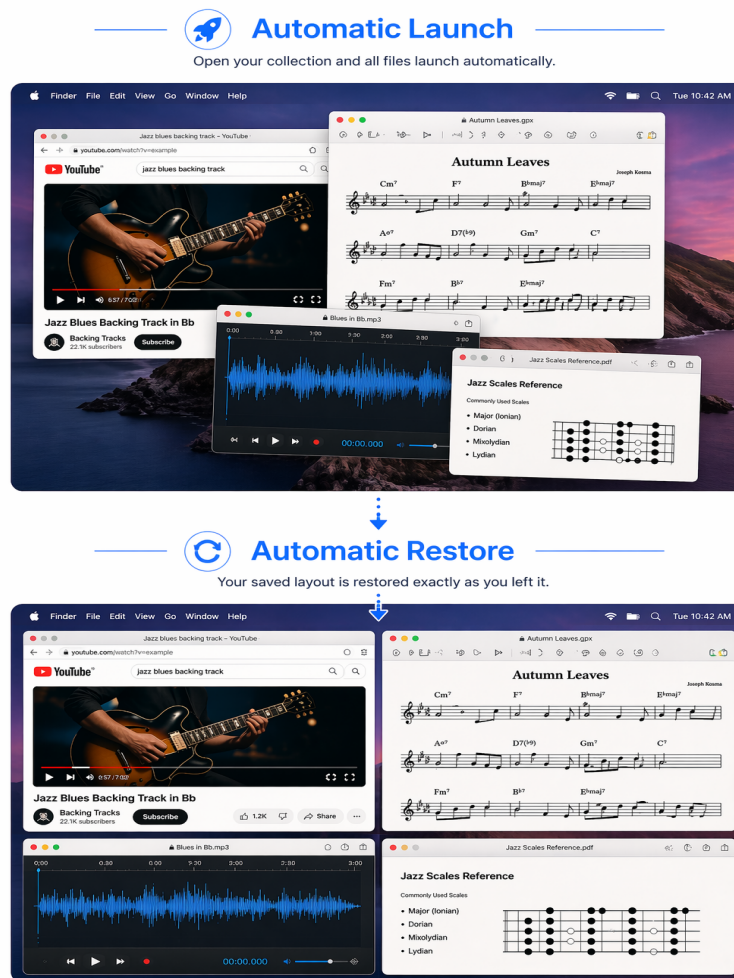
Automatic Launch

Open your collection and all files launch automatically.

Finder File Edit View Go Window Help

Tue 10:42 AM

Jazz blues backing track – YouTube

youtube.com/watch?v=example

YouTube

jazz blues backing track

6:57 / 7:02

Jazz Blues Backing Track in Bb

Backing Tracks
22.1K subscribers

Subscribe

Autumn Leaves.gpx

Autumn Leaves

Joseph Kosma

Cm⁷ F⁷ B♭maj⁷ E♭maj⁷

Aø⁷ D7(♭9) Gm⁷ C⁷

Fm⁷ B♭⁷ E♭maj⁷

Blues in Bb.mp3

0:00 0:30 1:00 1:30 2:00 2:30

00:00.000

Jazz Scales Reference.pdf

Jazz Scales Reference

Commonly Used Scales

• Major (Ionian)
• Dorian
• Mixolydian
• Lydian

Automatic Restore

Your saved layout is restored exactly as you left it.

Finder File Edit View Go Window Help

Tue 10:42 AM

Jazz blues backing track – YouTube

youtube.com/watch?v=example

YouTube

jazz blues backing track

5:57 / 7:02

Jazz Blues Backing Track in Bb

Backing Tracks
22.1K subscribers

Subscribe

1.2K

Share

Autumn Leaves.gpx

Autumn Leaves

Joseph Kosma

Cm⁷ F⁷ B♭maj⁷ E♭maj⁷

Aø⁷ D7(♭9) Gm⁷ C⁷

Fm⁷ B♭⁷ E♭maj⁷

Blues in Bb.mp3

0:00 0:30 1:00 1:30 2:00 2:30 3:00

00:00.000

Jazz Scales Reference.pdf

Jazz Scales Reference

Commonly Used Scales

• Major (Ionian)
• Dorian
• Mixolydian
• Lydian